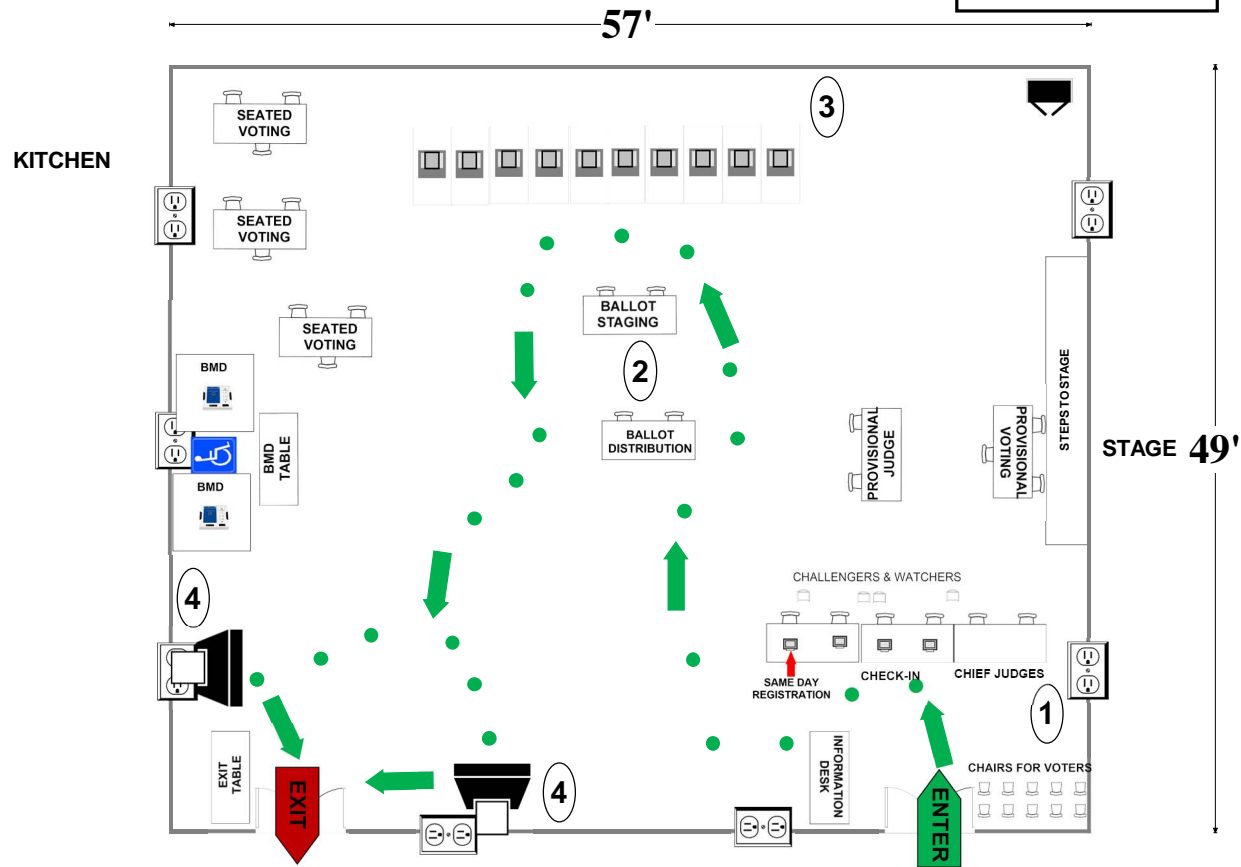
57'

3

KITCHEN

SEATED VOTING

SEATED VOTING

SEATED VOTING

BALLOT STAGING

2

BALLOT DISTRIBUTION

BMD

BMD TABLE

BMD

PROVISIONAL JUDGE

PROVISIONAL VOTING

STEPS TO STAGE

STAGE 49'

CHALLENGERS & WATCHERS

4

SAME DAY REGISTRATION

CHECK-IN

CHIEF JUDGES

1

EXIT TABLE

EXIT

4

INFORMATION DESK

ENTER

CHAIRS FOR VOTERS